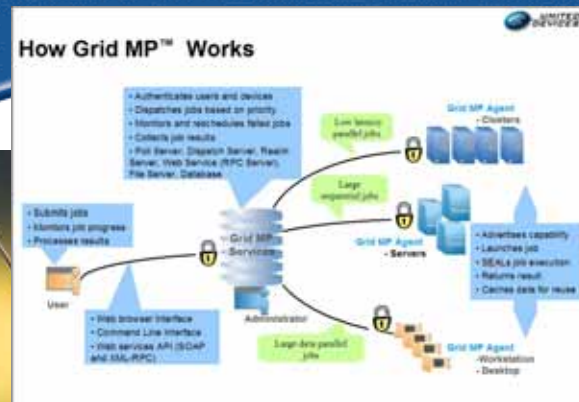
UNITED DEVICES

How Grid MP™ Works

• Authenticates users and devices
• Dispatches jobs based on priority
• Monitors and reschedules failed jobs
• Collects job results
• Poll Server, Dispatch Server, Realm Server, Web Service (RPC Server), File Server, Database

Low latency parallel jobs

Grid MP Agent
- Clusters

Large sequential jobs

Grid MP Agent
- Servers

• Advertises capability
• Launches job
• SEALs job execution
• Returns result
• Caches data for reuse

• Submits jobs
• Monitors job progress
• Processes results

Grid MP Services

User

Administrator

• Web browser Interface
• Command Line Interface
• Web services API (SOAP and XML-RPC)

Large data parallel jobs

Grid MP Agent
- Workstation
- Desktop